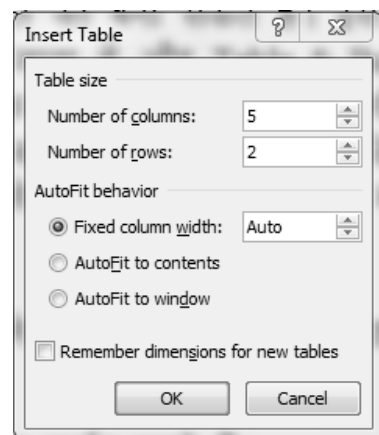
Insert Table

?

Table size

Number of columns: 5

Number of rows: 2

AutoFit behavior

Fixed column width: Auto

AutoFit to contents

AutoFit to window

Remember dimensions for new tables

OK

Cancel